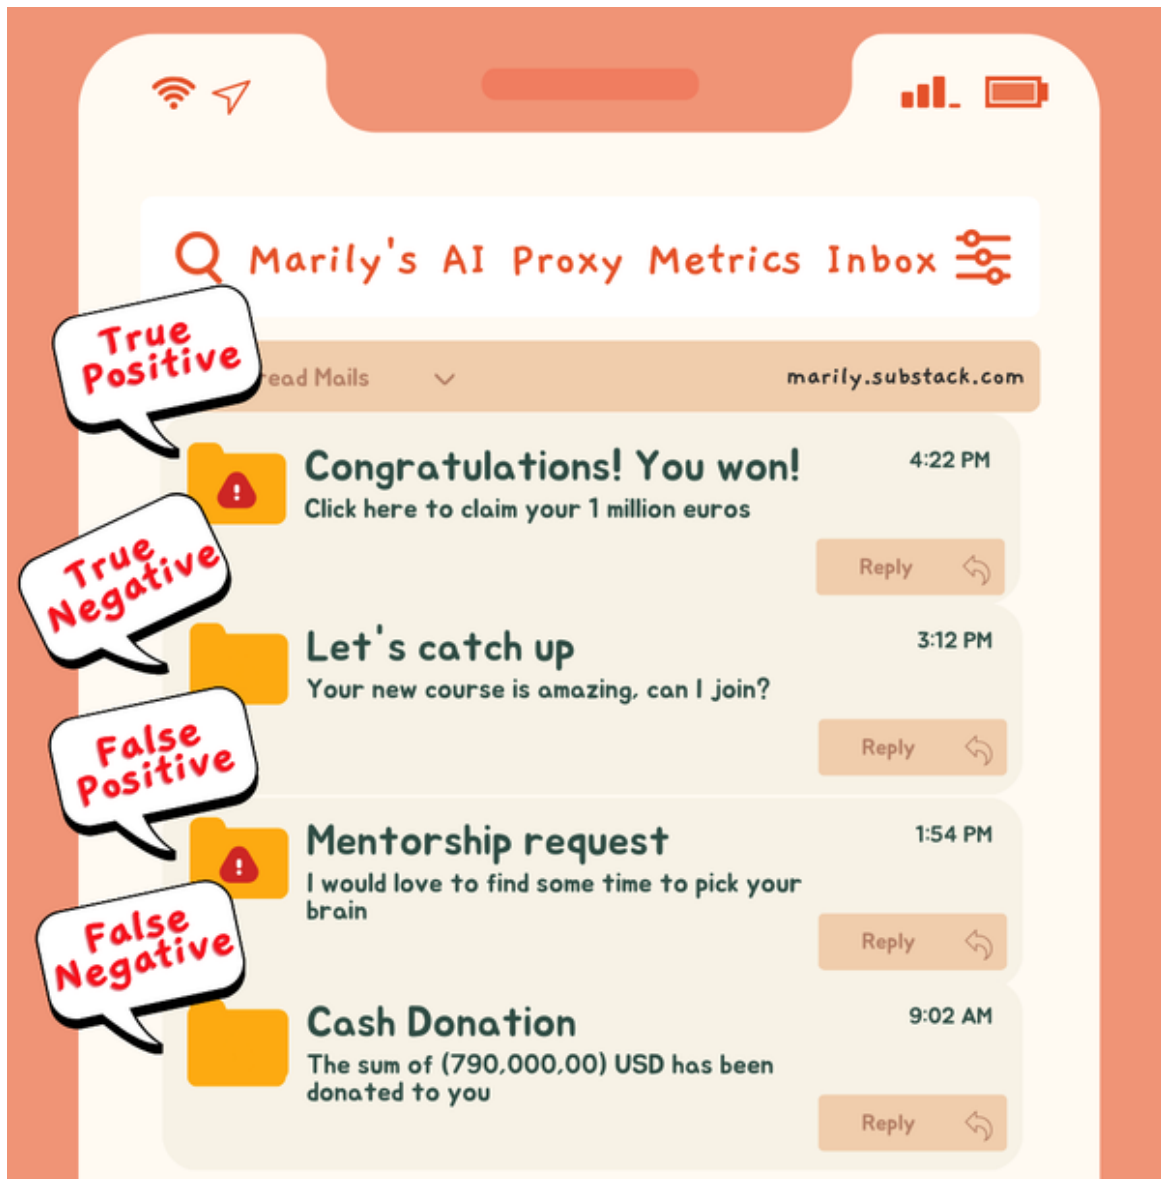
Marily's AI Proxy Metrics Inbox

True Positive

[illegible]ead Mails

marily.substack.com

Congratulations! You won!
Click here to claim your 1 million euros
4:22 PM
Reply

True Negative

Let's catch up
Your new course is amazing, can I join?
3:12 PM
Reply

False Positive

Mentorship request
I would love to find some time to pick your brain
1:54 PM
Reply

False Negative

Cash Donation
The sum of (790,000,00) USD has been donated to you
9:02 AM
Reply